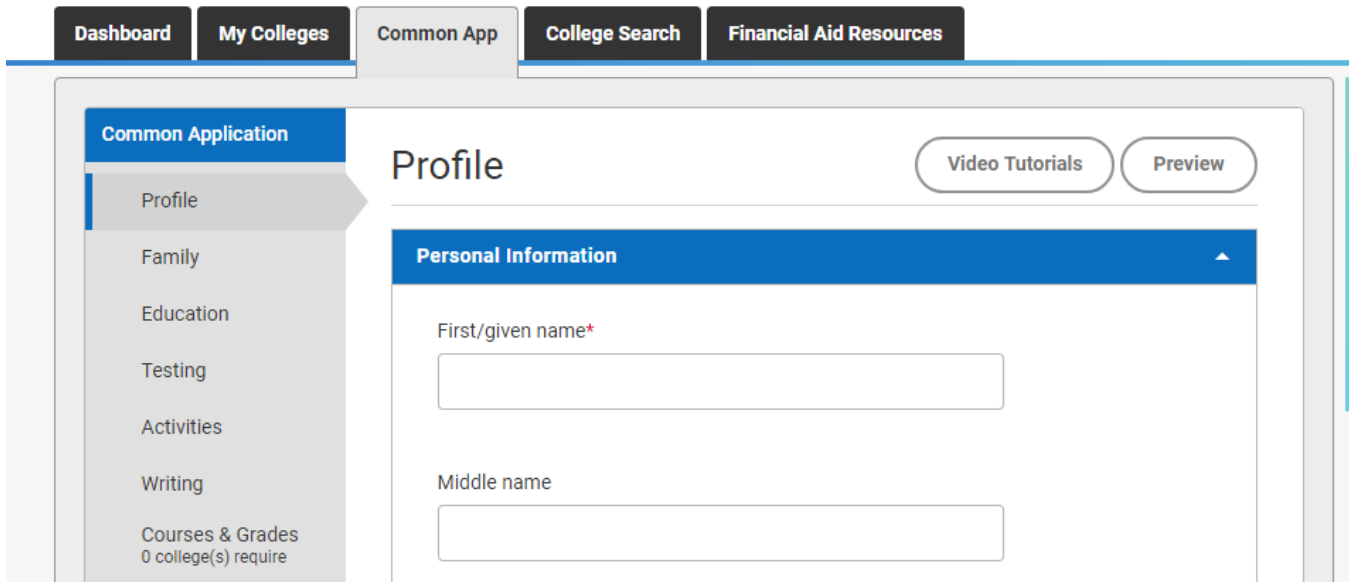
Dashboard
My Colleges
Common App
College Search
Financial Aid Resources

Common Application
Profile
Family
Education
Testing
Activities
Writing
Courses & Grades
0 college(s) require

Profile
Video Tutorials
Preview

Personal Information

First/given name*

Middle name